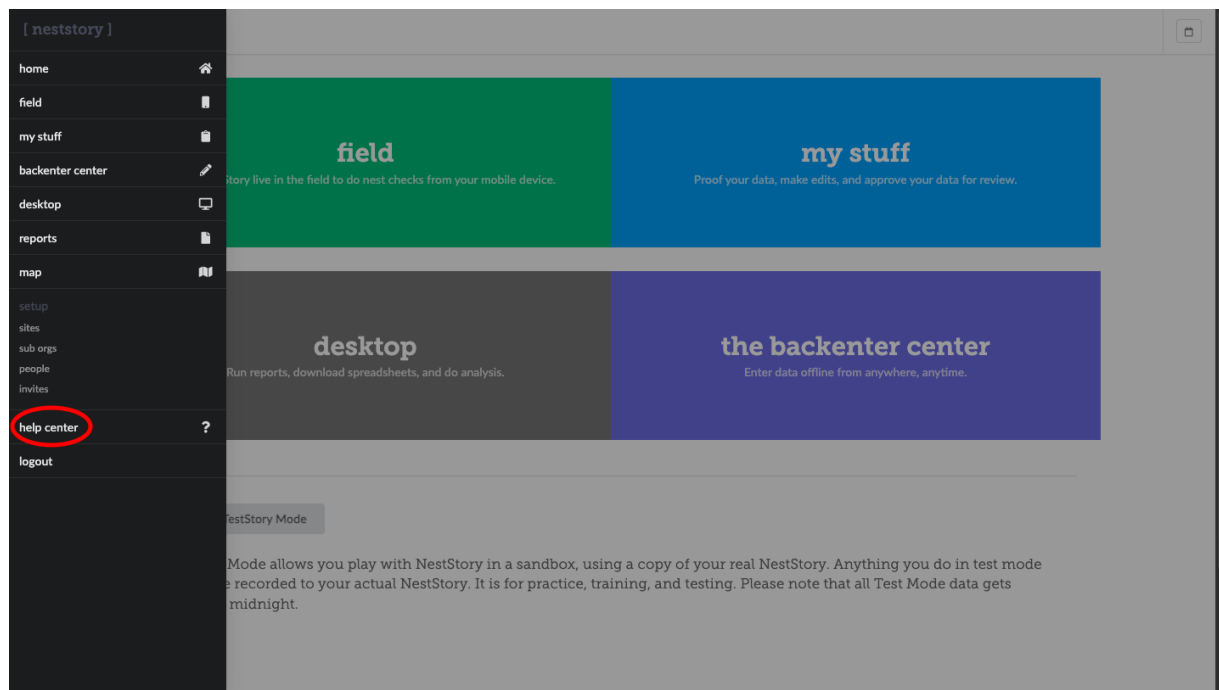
[ neststory ]

home

field

my stuff

backenter center

desktop

reports

map

setup
sites
sub orgs
people
invites

help center ?

logout

field
tory live in the field to do nest checks from your mobile device.

my stuff
Proof your data, make edits, and approve your data for review.

desktop
Run reports, download spreadsheets, and do analysis.

the backenter center
Enter data offline from anywhere, anytime.

TestStory Mode

Mode allows you play with NestStory in a sandbox, using a copy of your real NestStory. Anything you do in test mode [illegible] recorded to your actual NestStory. It is for practice, training, and testing. Please note that all Test Mode data gets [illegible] midnight.